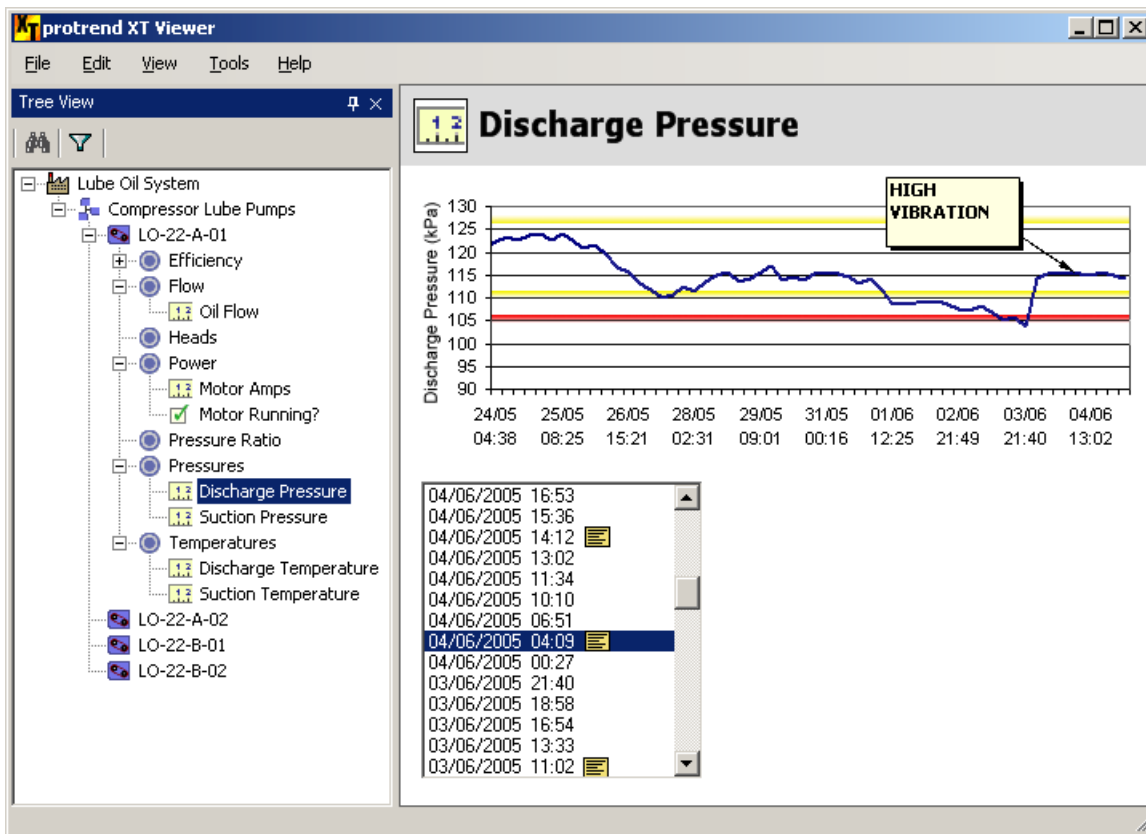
XT protrend XT Viewer

File Edit View Tools Help

Tree View

Lube Oil System
Compressor Lube Pumps
LO-22-A-01
Efficiency
Flow
Oil Flow
Heads
Power
Motor Amps
Motor Running?
Pressure Ratio
Pressures
Discharge Pressure
Suction Pressure
Temperatures
Discharge Temperature
Suction Temperature
LO-22-A-02
LO-22-B-01
LO-22-B-02

1.2 Discharge Pressure

HIGH VIBRATION

Discharge Pressure (kPa)
130
125
120
115
110
105
100
95
90

24/05 04:38
25/05 08:25
26/05 15:21
28/05 02:31
29/05 09:01
31/05 00:16
01/06 12:25
02/06 21:49
03/06 21:40
04/06 13:02

04/06/2005 16:53
04/06/2005 15:36
04/06/2005 14:12
04/06/2005 13:02
04/06/2005 11:34
04/06/2005 10:10
04/06/2005 06:51
04/06/2005 04:09
04/06/2005 00:27
03/06/2005 21:40
03/06/2005 18:58
03/06/2005 16:54
03/06/2005 13:33
03/06/2005 11:02